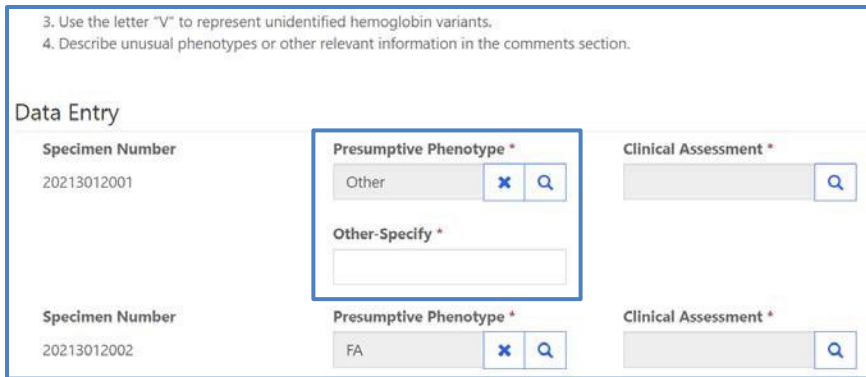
3. Use the letter "V" to represent unidentified hemoglobin variants.
4. Describe unusual phenotypes or other relevant information in the comments section.

Data Entry

Specimen Number
20213012001

Presumptive Phenotype *
Other

Other-Specify *

Clinical Assessment *

Specimen Number
20213012002

Presumptive Phenotype *
FA

Clinical Assessment *